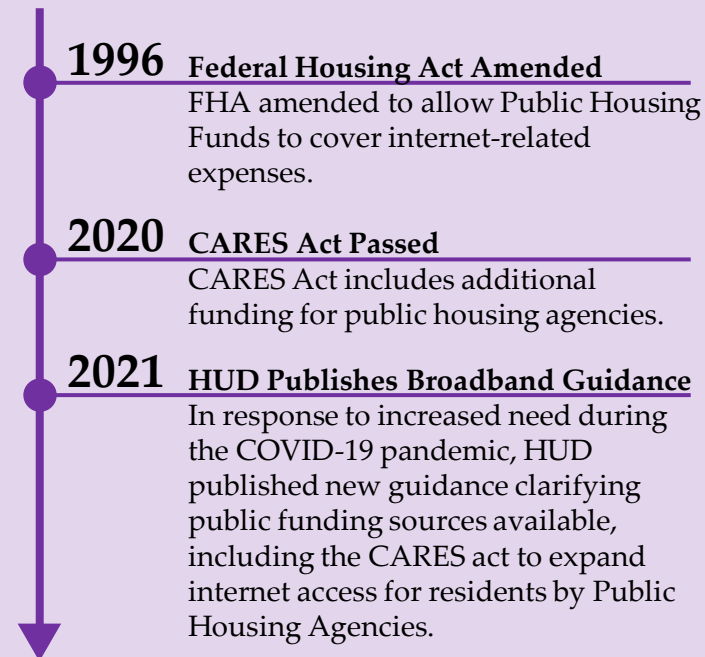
1996 Federal Housing Act Amended

FHA amended to allow Public Housing Funds to cover internet-related expenses.

2020 CARES Act Passed

CARES Act includes additional funding for public housing agencies.

2021 HUD Publishes Broadband Guidance

In response to increased need during the COVID-19 pandemic, HUD published new guidance clarifying public funding sources available, including the CARES act to expand internet access for residents by Public Housing Agencies.